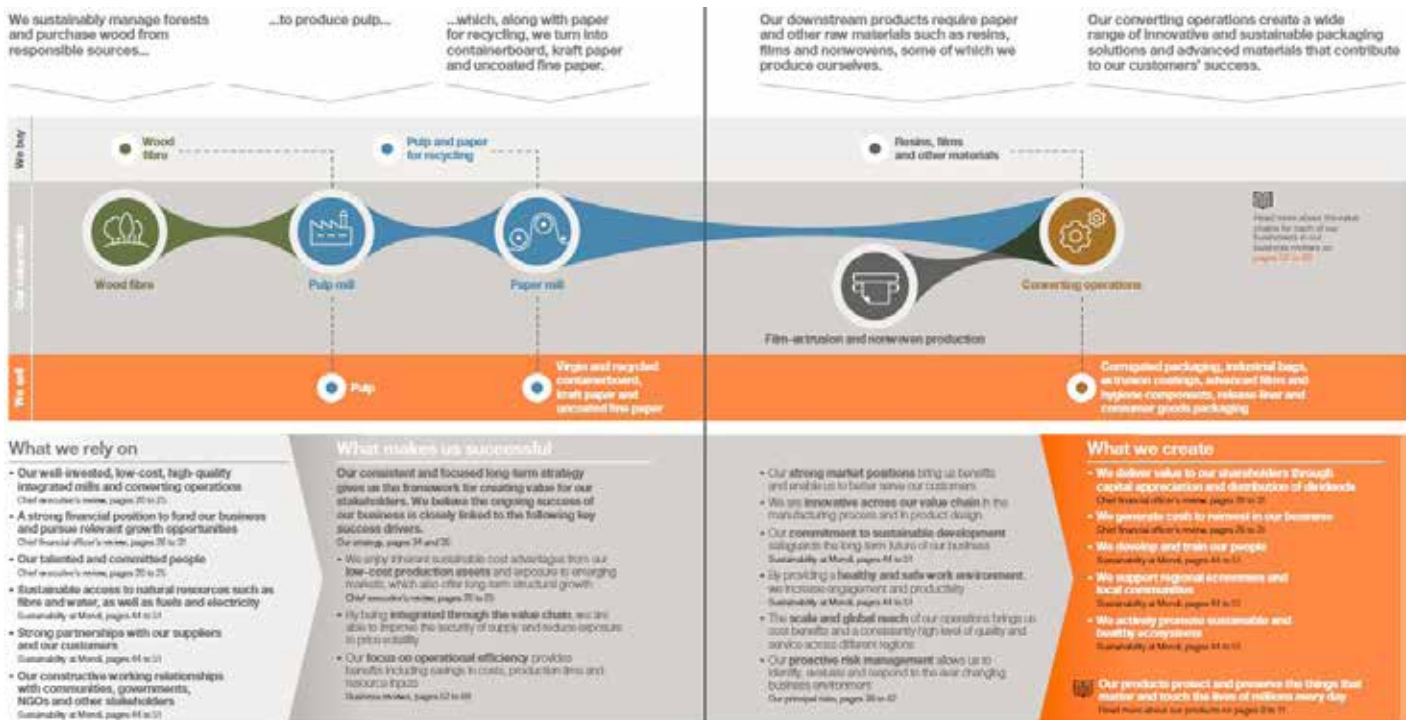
We sustainably manage forests and purchase wood from responsible sources...

...to produce pulp...

...which, along with paper for recycling, we turn into containerboard, kraft paper and uncoated fine paper.

Our downstream products require paper and other raw materials such as resins, films and nonwovens, some of which we produce ourselves.

Our converting operations create a wide range of innovative and sustainable packaging solutions and advanced materials that contribute to our customers' success.

We buy

Wood fibre

Pulp and paper for recycling

Resins, films and other materials

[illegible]

Wood fibre

Pulp mill

Paper mill

Film-extrusion and nonwoven production

Converting operations

Read more about the value chains for each of our business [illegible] on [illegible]

We sell

Pulp

Virgin and recycled containerboard, kraft paper and uncoated fine paper

Corrugated packaging, industrial bags, extrusion coatings, advanced films and hygiene components, release liner and consumer goods packaging

What we rely on

- Our well-invested, low-cost, high-quality integrated mills and converting operations
Chief executive's review, pages 20 to 25
- A strong financial position to fund our business and pursue relevant growth opportunities
Chief financial officer's review, pages 26 to 31
- Our talented and committed people
Chief executive's review, pages 20 to 25
- Sustainable access to natural resources such as fibre and water, as well as fuels and electricity
Sustainability at Mondi, pages 44 to 51
- Strong partnerships with our suppliers and our customers
Sustainability at Mondi, pages 44 to 51
- Our constructive working relationships with communities, governments, NGOs and other stakeholders
Sustainability at Mondi, pages 44 to 51

What makes us successful

Our consistent and focused long-term strategy gives us the framework for creating value for our stakeholders. We believe the ongoing success of our business is closely linked to the following key success drivers.
Our strategy, pages 34 and 35

- We enjoy inherent sustainable cost advantages from our low-cost production assets and exposure to emerging markets, which also offer long-term structural growth
Chief executive's review, pages 20 to 25
- By being integrated through the value chain, we are able to improve the security of supply and reduce exposure to price volatility
- Our focus on operational efficiency provides benefits including savings in costs, production time and resource inputs
Business reviews, pages 52 to 69

- Our strong market positions bring us benefits and enable us to better serve our customers
- We are innovative across our value chain in the manufacturing process and in product design
- Our commitment to sustainable development safeguards the long-term future of our business
Sustainability at Mondi, pages 44 to 51
- By providing a healthy and safe work environment, we increase engagement and productivity
Sustainability at Mondi, pages 44 to 51
- The scale and global reach of our operations brings us cost benefits and a consistently high level of quality and service across different regions
- Our proactive risk management allows us to identify, evaluate and respond to the ever changing business environment
Our principal risks, pages 38 to 43

What we create

- We deliver value to our shareholders through capital appreciation and distribution of dividends
Chief financial officer's review, pages 26 to 31
- We generate cash to reinvest in our business
Chief financial officer's review, pages 26 to 31
- We develop and train our people
Sustainability at Mondi, pages 44 to 51
- We support regional economies and local communities
Sustainability at Mondi, pages 44 to 51
- We actively promote sustainable and healthy ecosystems
Sustainability at Mondi, pages 44 to 51

Our products protect and preserve the things that matter and touch the lives of millions every day
Read more about our products on pages 8 to 11